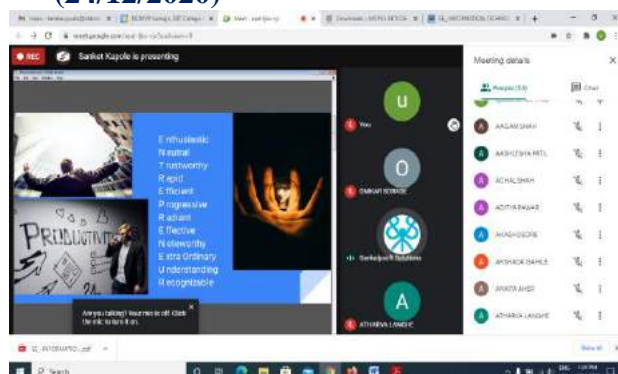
(24/12/2020)

REC
Sanket Kapole is presenting

Enthusiastic
Neutral
Trustworthy
Rapid
Efficient
Progressive
Radiant
Effective
Noteworthy
Extra Ordinary
Understanding
Recognizable

PRODUCTIVITY

Are you talking? Your mic is off. Click the mic to turn it on.

U
You
O
OMKAR SONAWANE
Sankalp ... Solutions
A
ATHARVA LANDGE

Meeting details
People (53)
Chat
AAGAM SHAH
AASHLESHA PATIL
ACHAL SHAH
ADITYA PAWAR
AKASH GOSAVI
AKSHADA SAHANE
ANKITA AHER
ATHARVA LANDGE

Search